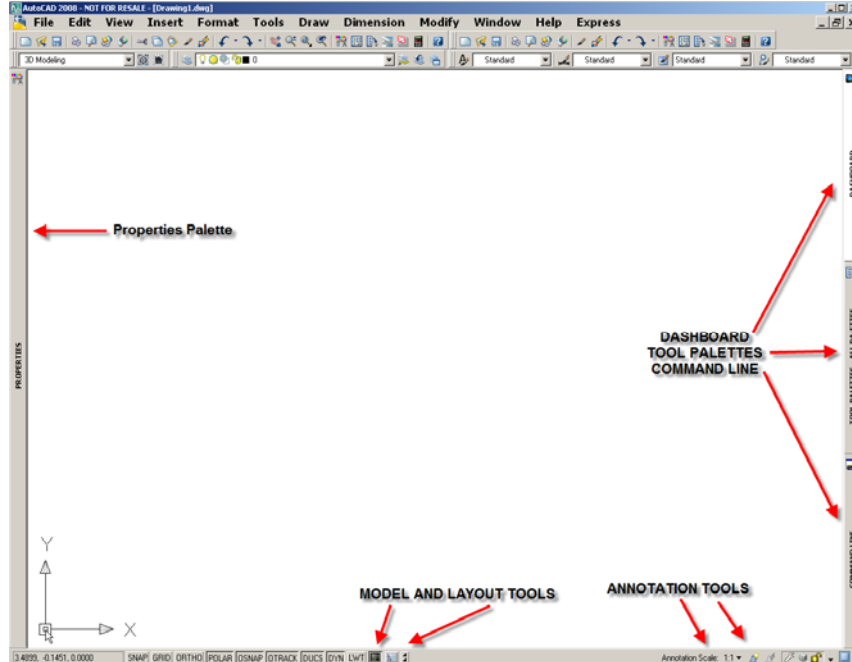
AutoCAD 2008 - NOT FOR RESALE - [Drawing1.dwg]

File Edit View Insert Format Tools Draw Dimension Modify Window Help Express

3D Modeling

0

Standard

Standard

Standard

Standard

Properties Palette

PROPERTIES

DASHBOARD

TOOL PALETTES

COMMAND LINE

DASHBOARD

TOOL PALETTES - ALL PALETTES

COMMAND LINE

Y

X

MODEL AND LAYOUT TOOLS

ANNOTATION TOOLS

3.4099, -0.1451, 0.0000

SNAP GRID ORTHO POLAR OSNAP OTRACK DUCS DYN LWT

Annotation Scale: 1:1